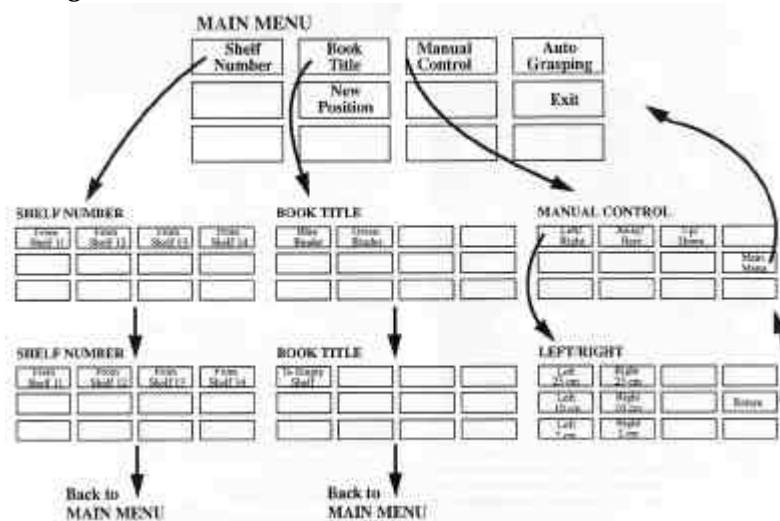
MAIN MENU

Shelf Number

Book Title

Manual Control

Auto Grasping

New Position

Exit

SHELF NUMBER

From Shelf 11

From Shelf 12

From Shelf 13

From Shelf 14

BOOK TITLE

Blue Binder

Green Binder

MANUAL CONTROL

Left/ Right

Away/ Here

Up/ Down

Main Menu

SHELF NUMBER

From Shelf 11

From Shelf 12

From Shelf 13

From Shelf 14

BOOK TITLE

To Empty Shelf

LEFT/RIGHT

Left 25 cm

Right 25 cm

Left 10 cm

Right 10 cm

Return

Left 5 cm

Right 5 cm

Back to MAIN MENU

Back to MAIN MENU